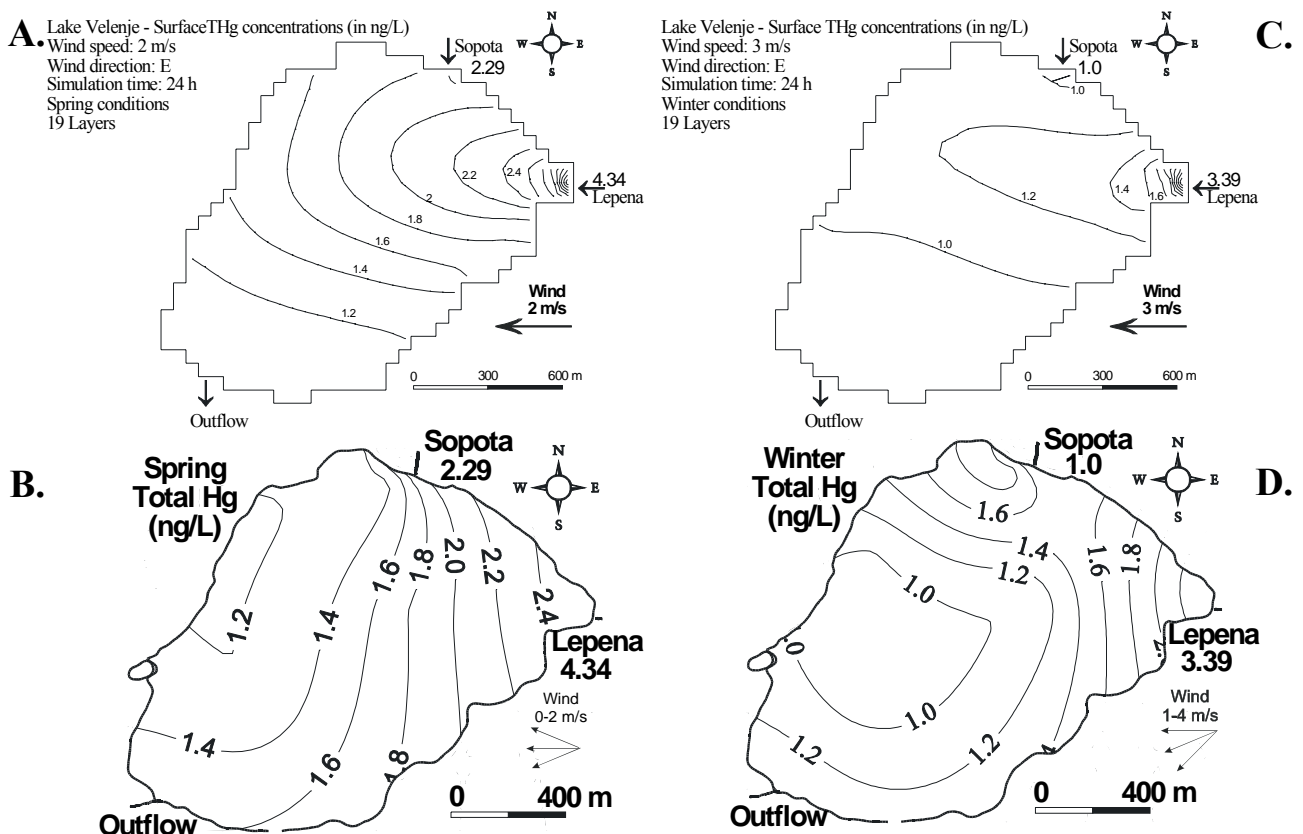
A. Lake Velenje - SurfaceTHg concentrations (in ng/L)
Wind speed: 2 m/s
Wind direction: E
Simulation time: 24 h
Spring conditions
19 Layers

N
W E
S

Sopota
2.29

2.2
2.4
2
1.8
1.6
1.4
1.2

4.34
Lepena

Wind
2 m/s

0 300 600 m

Outflow

Lake Velenje - Surface THg concentrations (in ng/L)
Wind speed: 3 m/s
Wind direction: E
Simulation time: 24 h
Winter conditions
19 Layers

N
W E
S

C.

Sopota
1.0
1.0

1.2
1.4
1.6
1.0

3.39
Lepena

Wind
3 m/s

0 300 600 m

Outflow

B.

Spring
Total Hg
(ng/L)

Sopota
2.29

N
W E
S

1.2
1.4
1.6
1.8
2.0
2.2
2.4

Lepena
4.34

Wind
0-2 m/s

1.4
1.6
1.8

0 400 m

Outflow

Winter
Total Hg
(ng/L)

Sopota
1.0

N
W E
S

D.

1.6
1.4
1.2
1.0
1.6
1.8

Lepena
3.39

.0
1.0
1.2
1.2

Wind
1-4 m/s

0 400 m

Outflow